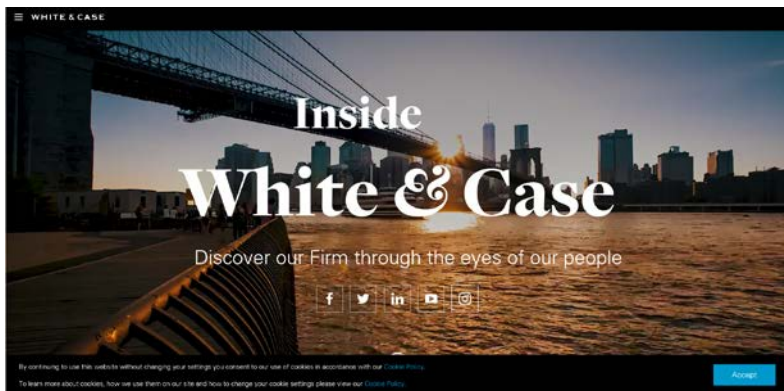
WHITE & CASE

Inside
White & Case

Discover our Firm through the eyes of our people

f in

By continuing to use this website without changing your settings you consent to our use of cookies in accordance with our Cookie Policy.

To learn more about cookies, how we use them on our site and how to change your cookie settings please view our Cookie Policy.

Accept